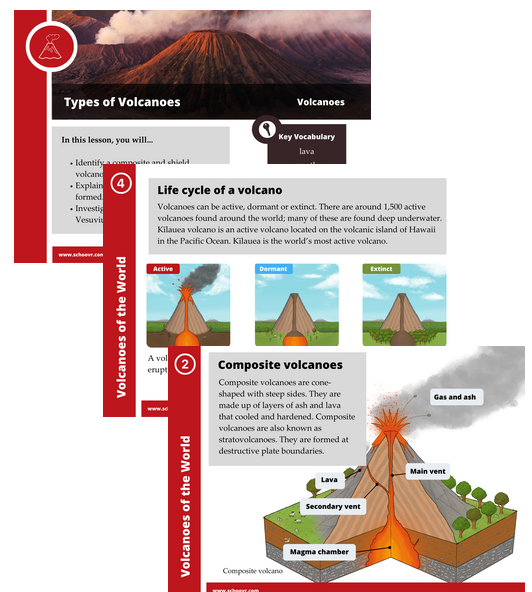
Types of Volcanoes

Volcanoes

In this lesson, you will...

• Identify a composite and shield volcano
• Explain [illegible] formed
• Investig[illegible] Vesuviu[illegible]

Key Vocabulary

lava

www.schoovr.com

4

Life cycle of a volcano

Volcanoes can be active, dormant or extinct. There are around 1,500 active volcanoes found around the world; many of these are found deep underwater. Kilauea volcano is an active volcano located on the volcanic island of Hawaii in the Pacific Ocean. Kilauea is the world's most active volcano.

Active

Dormant

Extinct

A vol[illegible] erupt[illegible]

Volcanoes of the World

www.scho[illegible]

2

Composite volcanoes

Composite volcanoes are cone-shaped with steep sides. They are made up of layers of ash and lava that cooled and hardened. Composite volcanoes are also known as stratovolcanoes. They are formed at destructive plate boundaries.

Gas and ash

Main vent

Lava

Secondary vent

Magma chamber

Composite volcano

Volcanoes of the World

www.schoovr.com